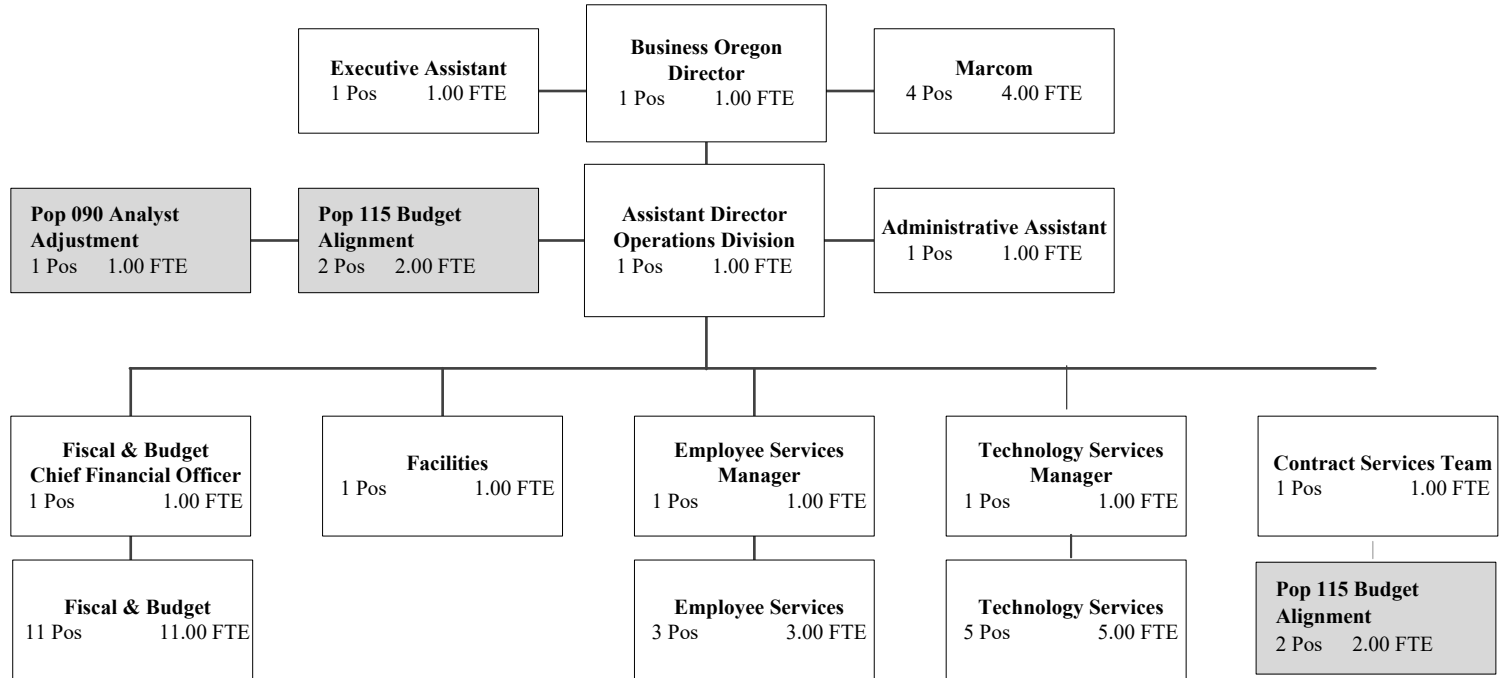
Executive Assistant
1 Pos 1.00 FTE

Business Oregon Director
1 Pos 1.00 FTE

Marcom
4 Pos 4.00 FTE

Pop 090 Analyst Adjustment
1 Pos 1.00 FTE

Pop 115 Budget Alignment
2 Pos 2.00 FTE

Assistant Director Operations Division
1 Pos 1.00 FTE

Administrative Assistant
1 Pos 1.00 FTE

Fiscal & Budget Chief Financial Officer
1 Pos 1.00 FTE

Facilities
1 Pos 1.00 FTE

Employee Services Manager
1 Pos 1.00 FTE

Technology Services Manager
1 Pos 1.00 FTE

Contract Services Team
1 Pos 1.00 FTE

Fiscal & Budget
11 Pos 11.00 FTE

Employee Services
3 Pos 3.00 FTE

Technology Services
5 Pos 5.00 FTE

Pop 115 Budget Alignment
2 Pos 2.00 FTE